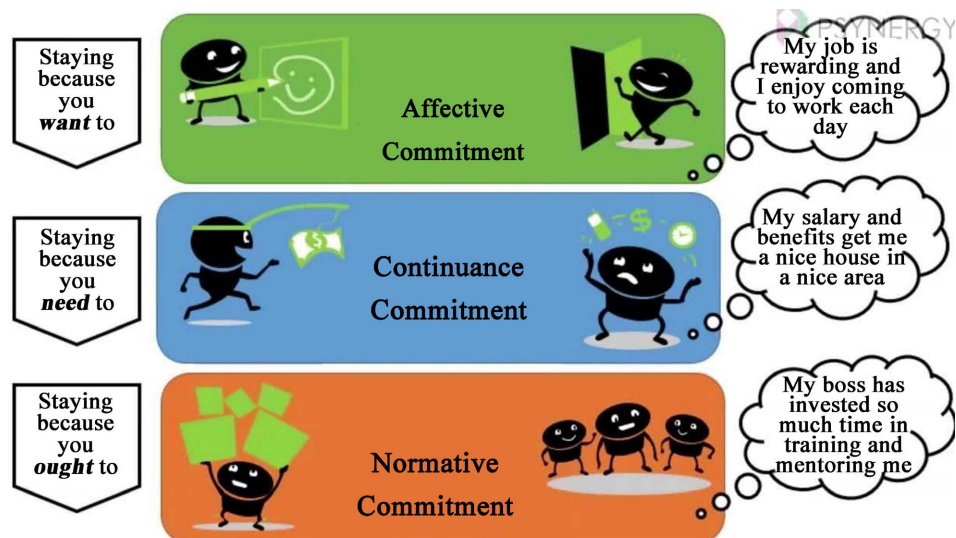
PSYNERGY

Staying because you *want* to

Affective Commitment

My job is rewarding and I enjoy coming to work each day

Staying because you *need* to

Continuance Commitment

My salary and benefits get me a nice house in a nice area

Staying because you *ought* to

Normative Commitment

My boss has invested so much time in training and mentoring me